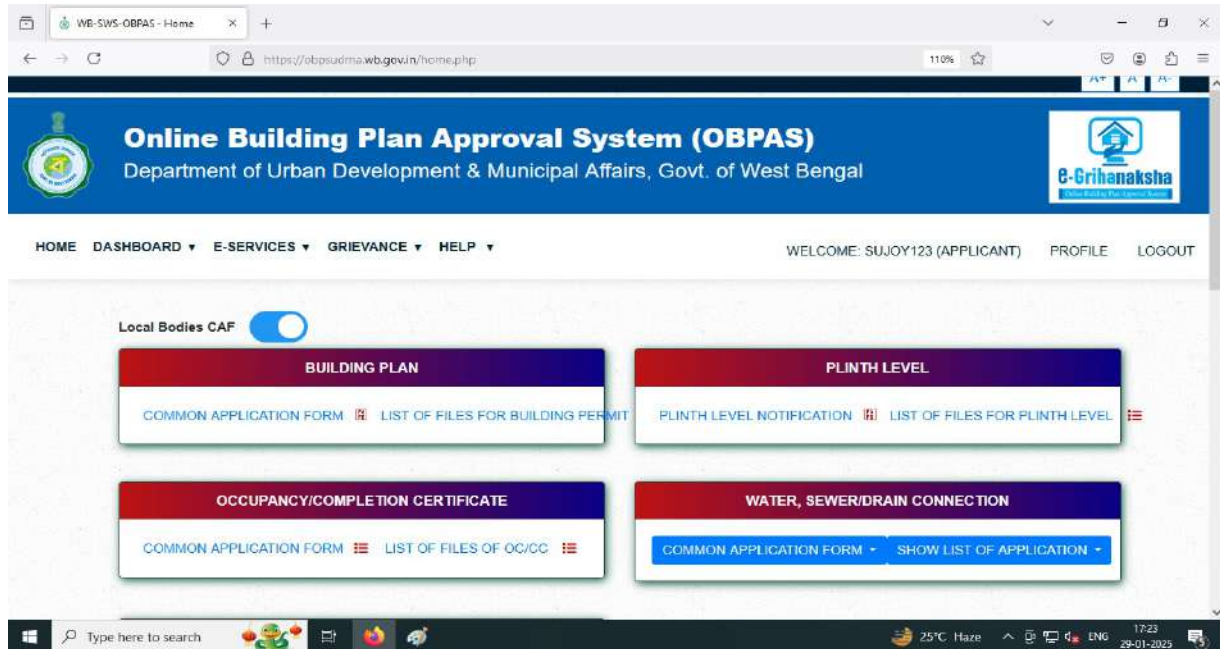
WB-SWS-OBPAS - Home

https://obpsudma.wb.gov.in/home.php

110%

A+ A A-

Online Building Plan Approval System (OBPAS)
Department of Urban Development & Municipal Affairs, Govt. of West Bengal

e-Grihanaksha

HOME DASHBOARD ▾ E-SERVICES ▾ GRIEVANCE ▾ HELP ▾

WELCOME: SUJOY123 (APPLICANT) PROFILE LOGOUT

Local Bodies CAF

BUILDING PLAN

COMMON APPLICATION FORM LIST OF FILES FOR BUILDING PERMIT

PLINTH LEVEL

PLINTH LEVEL NOTIFICATION LIST OF FILES FOR PLINTH LEVEL

OCCUPANCY/COMPLETION CERTIFICATE

COMMON APPLICATION FORM LIST OF FILES OF OC/CC

WATER, SEWER/DRAIN CONNECTION

COMMON APPLICATION FORM ▾ SHOW LIST OF APPLICATION ▾

Type here to search

25°C Haze ENG 17:23 29-01-2025